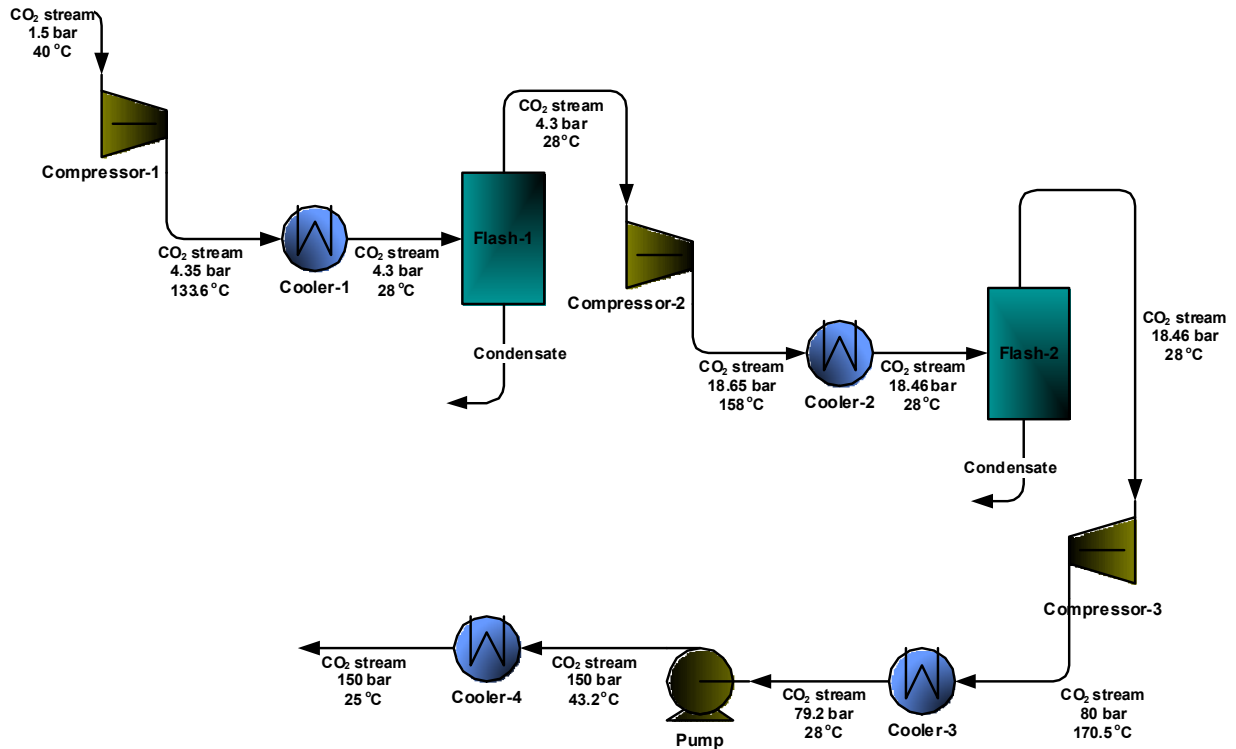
$CO_2$ stream
1.5 bar
40 °C

Compressor-1

$CO_2$ stream
4.35 bar
133.6 °C

Cooler-1

$CO_2$ stream
4.3 bar
28 °C

Flash-1

Condensate

$CO_2$ stream
4.3 bar
28°C

Compressor-2

$CO_2$ stream
18.65 bar
158°C

Cooler-2

$CO_2$ stream
18.46 bar
28 °C

Flash-2

Condensate

$CO_2$ stream
18.46 bar
28 °C

Compressor-3

$CO_2$ stream
80 bar
170.5 °C

Cooler-3

$CO_2$ stream
79.2 bar
28 °C

Pump

$CO_2$ stream
150 bar
43.2 °C

Cooler-4

$CO_2$ stream
150 bar
25 °C